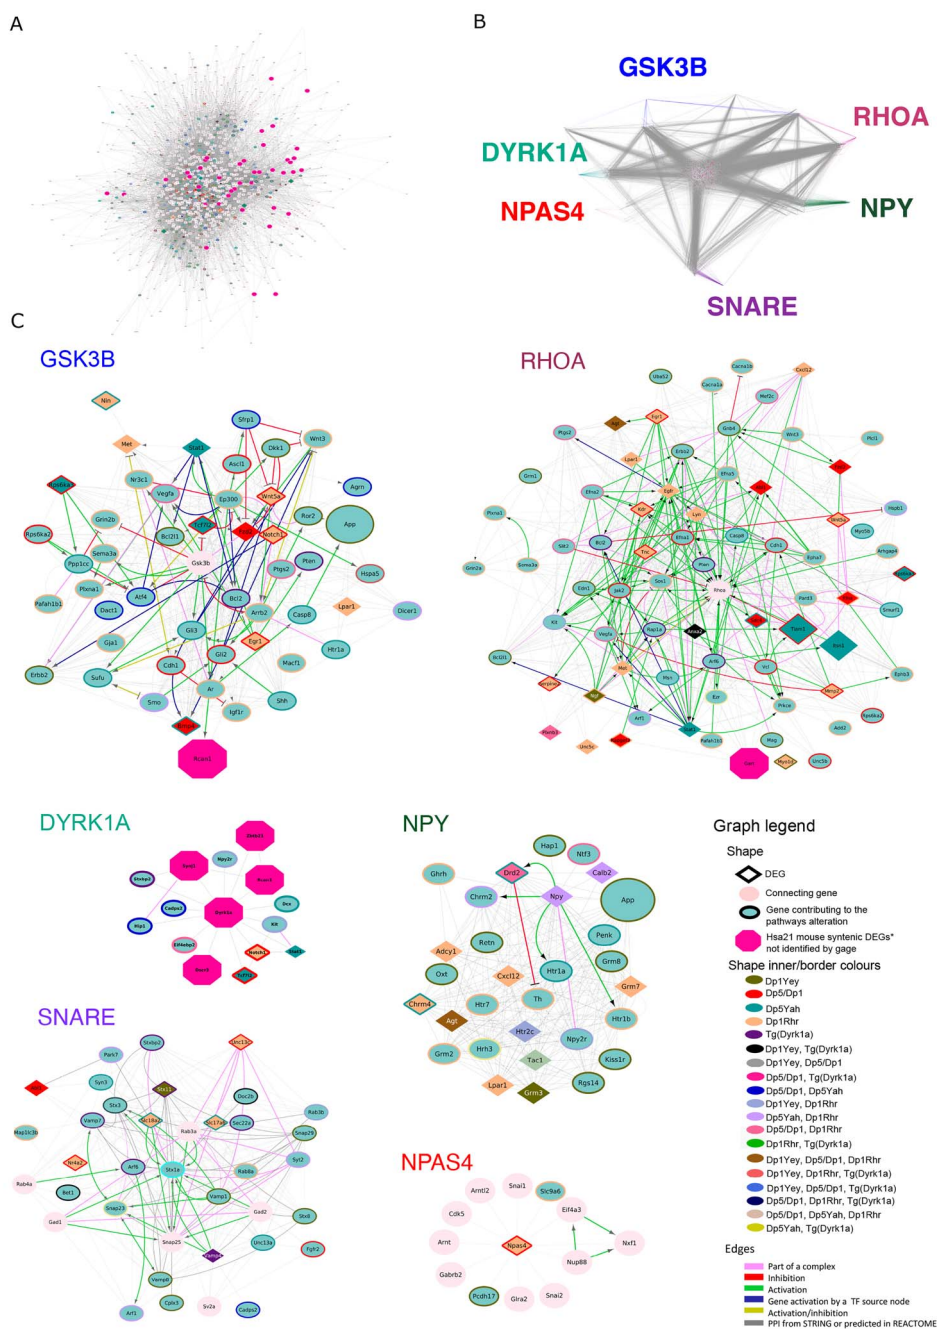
A

B

GSK3B
RHOA
DYRK1A
NPY
NPAS4
SNARE

C

GSK3B

Nlh
Met
Gsk3b
Sfrp1
Ascl1
Dkk1
Wnt3
Agrn
Nr3c1
Vegfa
Ep300
Wnt5a
Rps6ka2
Bcl2l1
Notch1
Ror2
App
Grin2b
Sema3a
Ppp1cc
Plxna1
Atf4
Bcl2
Pten
Ptgs2
Hspa5
Pafah1b1
Dact1
Arrb2
Lpar1
Dicer1
Gli3
Casp8
Gja1
Egr1
Macf1
Htr1a
Cdh1
Gli2
Erbb2
Sufu
Ar
Smo
Igf1r
Shh
Rcan1

RHOA

Rhoa
Cxcl12
Cacna1e
Ube2i
Cacna1a
Mef2c
Agt
Egr1
Ptgs2
Lpar1
Grb4
Wnt3
Pkd1
Erbb2
Efna5
Grin1
Egfr
Lyn
Plxna1
Efna2
Kdr
Casp8
Cdh1
Myo5b
Arhgap6
Nlk
Bcl2
Tnc
Efna1
Epha7
Grin2a
Sema3a
Edn1
Jak2
Src1
Pten
Smurf1
Pard3
Kit
Vegfa
Rap1a
Tiam1
Cdh1
Met
Arrb2
Vcl
Epha3
Bcl2l1
Ngf
Myo
Arhgef3
Mmp2
Rps6ka2
Ezr
Arf1
Add2
Plxnb1
Unc5c
Pafah1b1
Msn
Myo10
Unc5b

DYRK1A

Dyrk1a
Npy2r
Sirt1
Dscam
Sh3bgr
Cadps2
Kit
Dcx
Ntf3
Eif4ebp2
Notch1
Pcdh10

NPY

Hap1
Ntf3
Ghrh
Drd2
Calb2
Chrm2
Npy
App
Retn
Penk
Adcy1
Oxt
Cxcl12
Htr1a
Grm8
Grm7
Chrm4
Htr7
Th
Agt
Htr2c
Htr1b
Grm2
Hrh3
Npy2r
Kiss1r
Tac1
Lpar1
Grm3
Rgs14

SNARE

Stxbp2
Unc13c
Park7
Syn3
Stx11
Doc2b
Stx3
Rab3b
Vamp7
Slc18a2
Stx1b
Sec22a
Snap29
Map1lc3b
Rab3a
Syt2
Rab4a
Nr4a2
Arf6
Rab8a
Stx1a
Bet1
Vamp1
Snap23
Gad2
Stx6
Gad1
Snap25
Unc13a
Fgfr2
Vamp8
Arf1
Cplx3
Sv2a
Cadps2

NPAS4

Arntl2
Snai1
Slc9a6
Cdk5
Eif4a3
Nxf1
Arnt
Npas4
Nup88
Gabrb2
Pcdh17
Glra2
Snai2

Graph legend
Shape
DEG
Connecting gene
Gene contributing to the pathways alteration
Hsa21 mouse syntenic DEGs* not identified by gage
Shape inner/border colours
Dp1Yey
Dp5/Dp1
Dp5Yah
Dp1Rhr
Tg(Dyrk1a)
Dp1Yey, Tg(Dyrk1a)
Dp1Yey, Dp5/Dp1
Dp5/Dp1, Tg(Dyrk1a)
Dp5/Dp1, Dp5Yah
Dp1Yey, Dp1Rhr
Dp5Yah, Dp1Rhr
Dp5/Dp1, Dp1Rhr
Dp1Rhr, Tg(Dyrk1a)
Dp1Yey, Dp5/Dp1, Dp1Rhr
Dp1Yey, Dp1Rhr, Tg(Dyrk1a)
Dp1Yey, Dp5/Dp1, Tg(Dyrk1a)
Dp5/Dp1, Dp1Rhr, Tg(Dyrk1a)
Dp5/Dp1, Dp5Yah, Dp1Rhr
Dp5Yah, Tg(Dyrk1a)
Edges
Part of a complex
Inhibition
Activation
Gene activation by a TF source node
Activation/inhibition
PPI from STRING or predicted in REACTOME